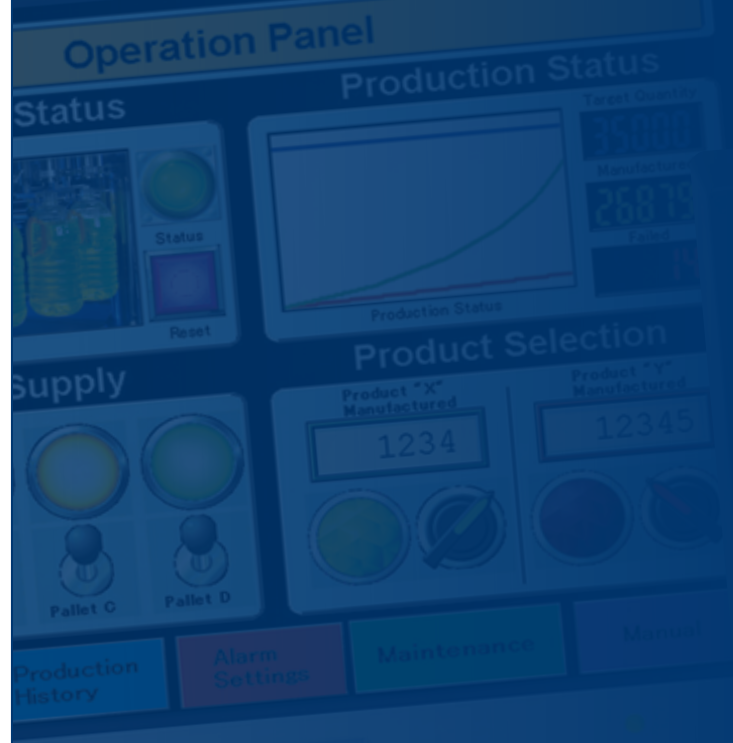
Operation Panel

Status

Status

Reset

Production Status

Target Quantity

35000

Manufactured

26879

Failed

Production Status

Supply

Pallet C

Pallet D

Product Selection

Product "X" Manufactured

1234

Product "Y" Manufactured

12345

Production History

Alarm Settings

Maintenance

Manual